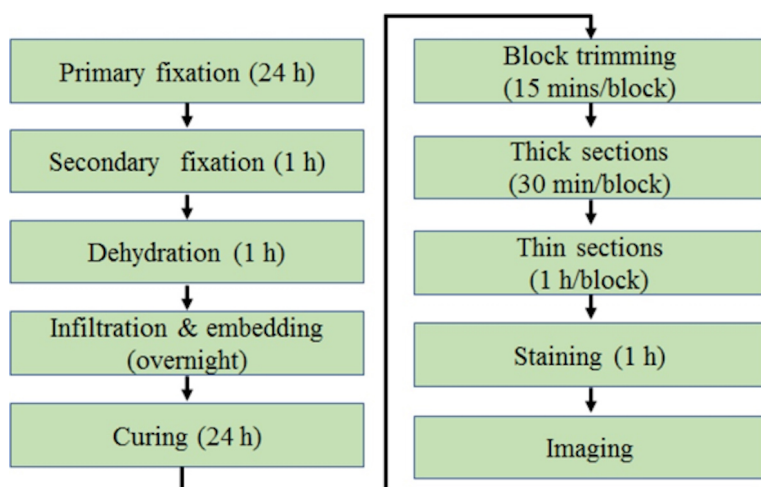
Primary fixation (24 h)

Secondary fixation (1 h)

Dehydration (1 h)

Infiltration & embedding (overnight)

Curing (24 h)

Block trimming (15 mins/block)

Thick sections (30 min/block)

Thin sections (1 h/block)

Staining (1 h)

Imaging